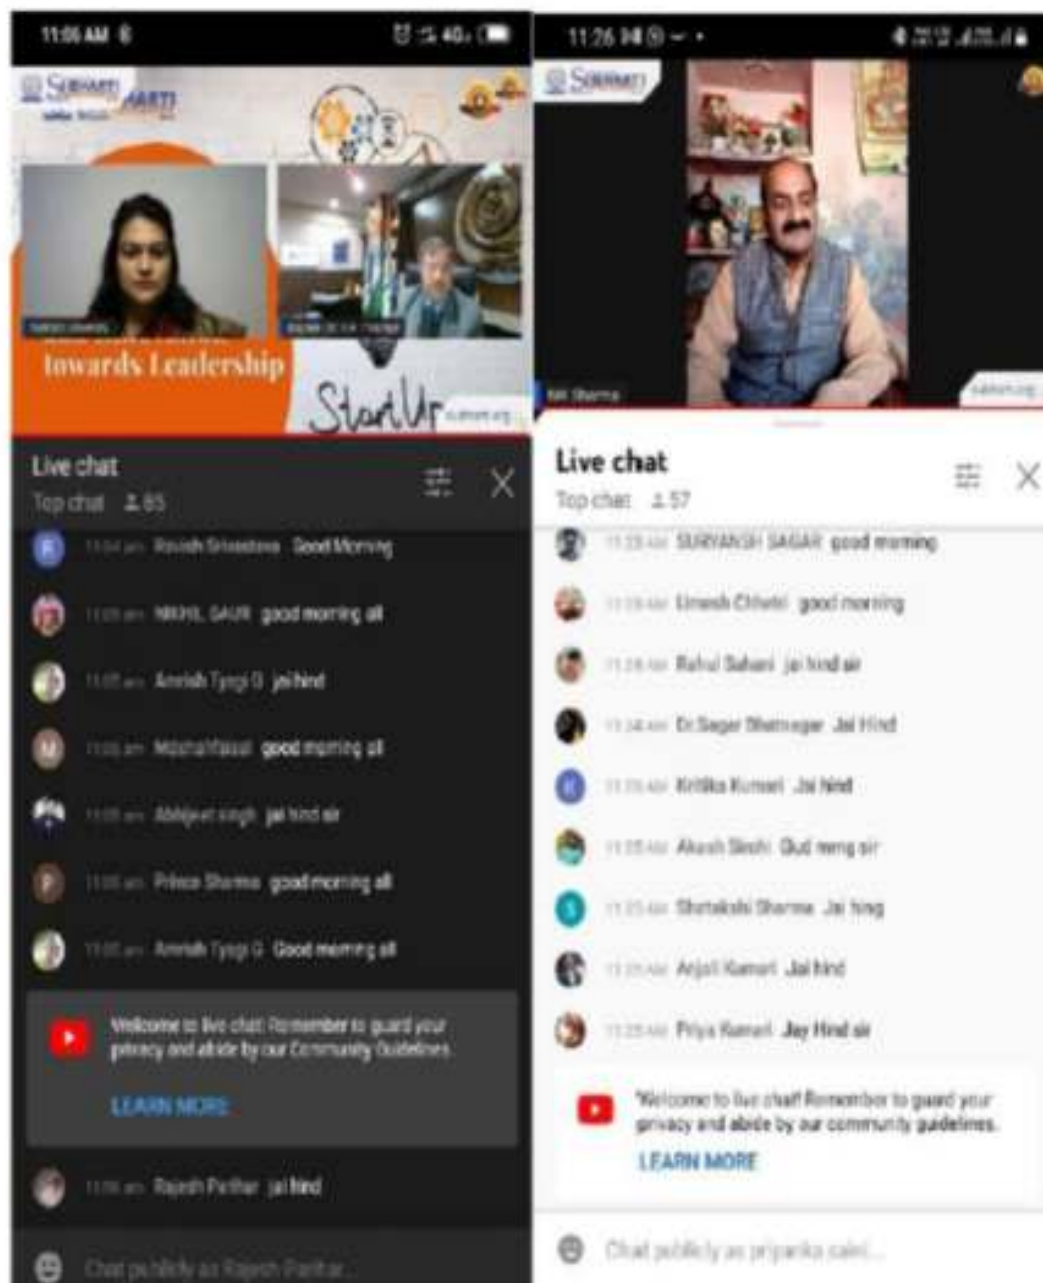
11:06 AM

towards Leadership

StartUp

Live chat

Top chat 65

11:04 am Ravish Srivastava Good Morning

11:05 am NIKHIL GAUR good morning all

11:05 am Amrish Tyagi G jai hind

11:05 am Mdshahfaisal good morning all

11:05 am Abhijeet singh jai hind sir

11:05 am Prince Sharma good morning all

11:05 am Amrish Tyagi G Good morning all

Welcome to live chat! Remember to guard your privacy and abide by our Community Guidelines.

LEARN MORE

11:06 am Rajesh Parihar jai hind

Chat publicly as Rajesh Parihar...

11:26

Live chat

Top chat 57

11:25 AM SURYANSH SAGAR good morning

11:25 AM Umesh Chhetri good morning

11:25 AM Rahul Saharan jai hind sir

11:25 AM Dr.Sagar Bhatnagar Jai Hind

11:25 AM Kritika Kumari Jai hind

11:25 AM Akash Singh Gud mrng sir

11:25 AM Shatakshi Sharma Jai hing

11:25 AM Anjali Kumari Jai hind

11:25 AM Priya Kumari Jay Hind sir

Welcome to live chat! Remember to guard your privacy and abide by our community guidelines.

LEARN MORE

Chat publicly as priyanka saini...